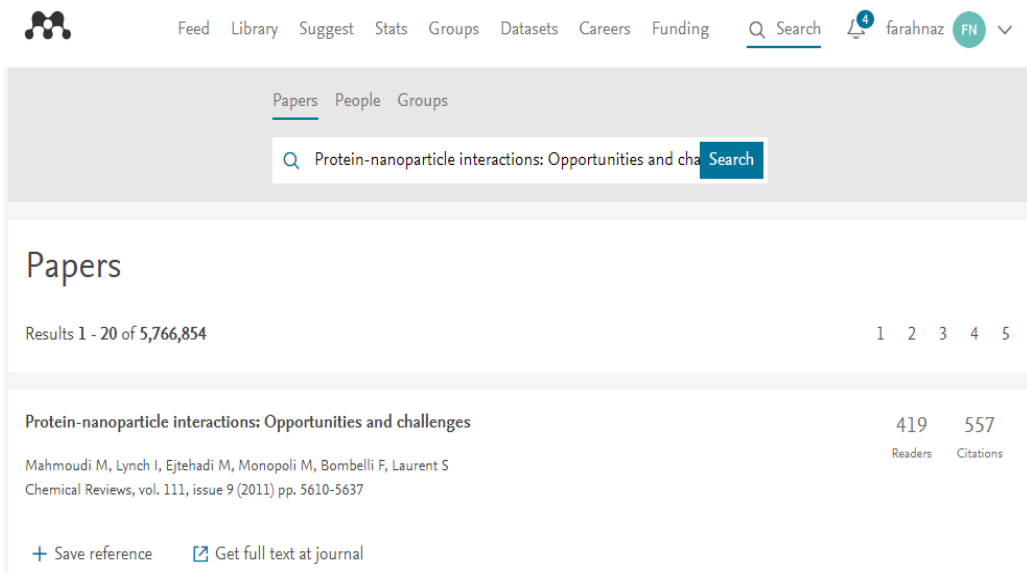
Feed Library Suggest Stats Groups Datasets Careers Funding Search 4 farahnaz FN

Papers People Groups

Protein-nanoparticle interactions: Opportunities and cha Search

Papers

Results 1 - 20 of 5,766,854

1 2 3 4 5

Protein-nanoparticle interactions: Opportunities and challenges

419 Readers

557 Citations

Mahmoudi M, Lynch I, Ejtehadi M, Monopoli M, Bombelli F, Laurent S

Chemical Reviews, vol. 111, issue 9 (2011) pp. 5610-5637

+ Save reference

Get full text at journal